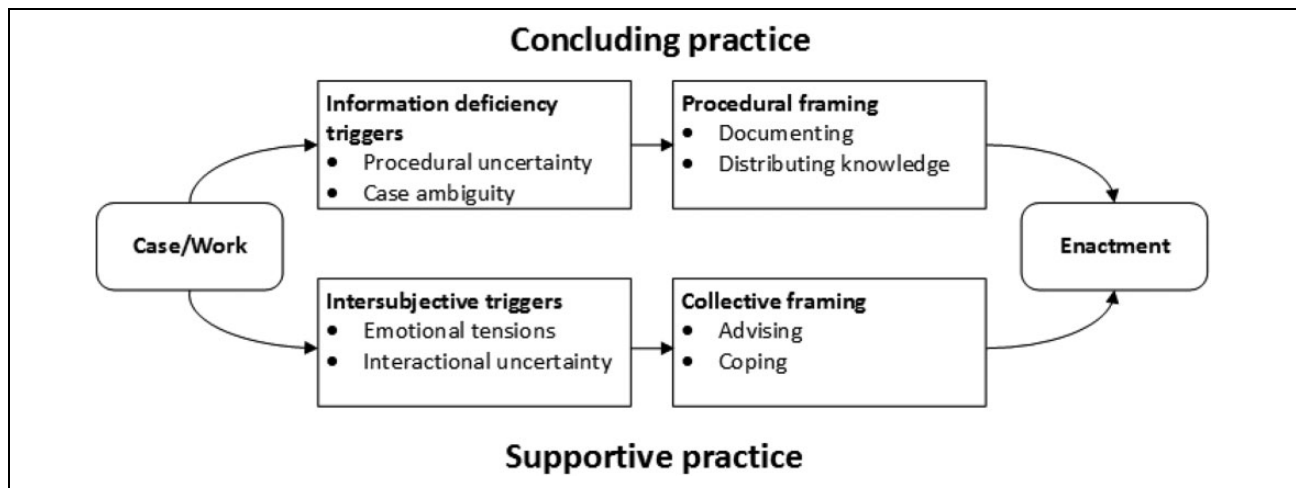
Concluding practice

Case/Work

Information deficiency triggers
- Procedural uncertainty
- Case ambiguity

Procedural framing
- Documenting
- Distributing knowledge

Intersubjective triggers
- Emotional tensions
- Interactional uncertainty

Collective framing
- Advising
- Coping

Enactment

Supportive practice